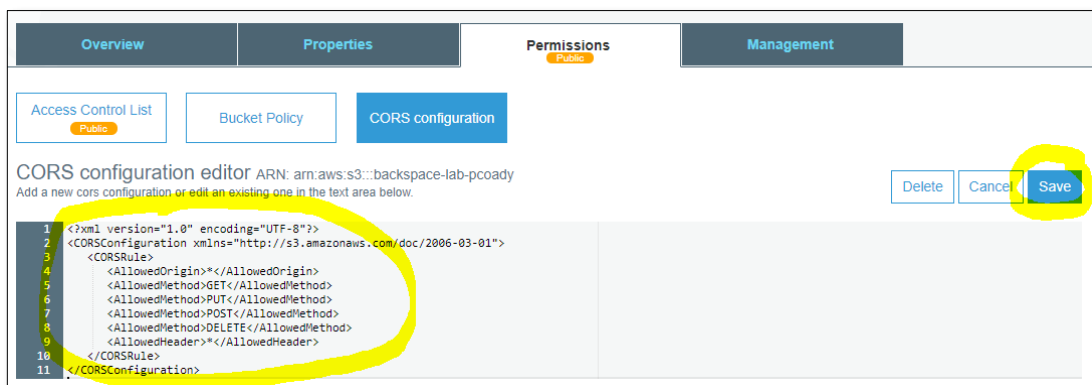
Overview | Properties | Permissions Public | Management

Access Control List Public | Bucket Policy | CORS configuration

CORS configuration editor ARN: arn:aws:s3:::backspace-lab-pcoady
Add a new cors configuration or edit an existing one in the text area below.

Delete | Cancel | Save

1 <?xml version="1.0" encoding="UTF-8"?>
2 <CORSConfiguration xmlns="http://s3.amazonaws.com/doc/2006-03-01">
3 <CORSRule>
4 <AllowedOrigin>*</AllowedOrigin>
5 <AllowedMethod>GET</AllowedMethod>
6 <AllowedMethod>PUT</AllowedMethod>
7 <AllowedMethod>POST</AllowedMethod>
8 <AllowedMethod>DELETE</AllowedMethod>
9 <AllowedHeader>*</AllowedHeader>
10 </CORSRule>
11 </CORSConfiguration>